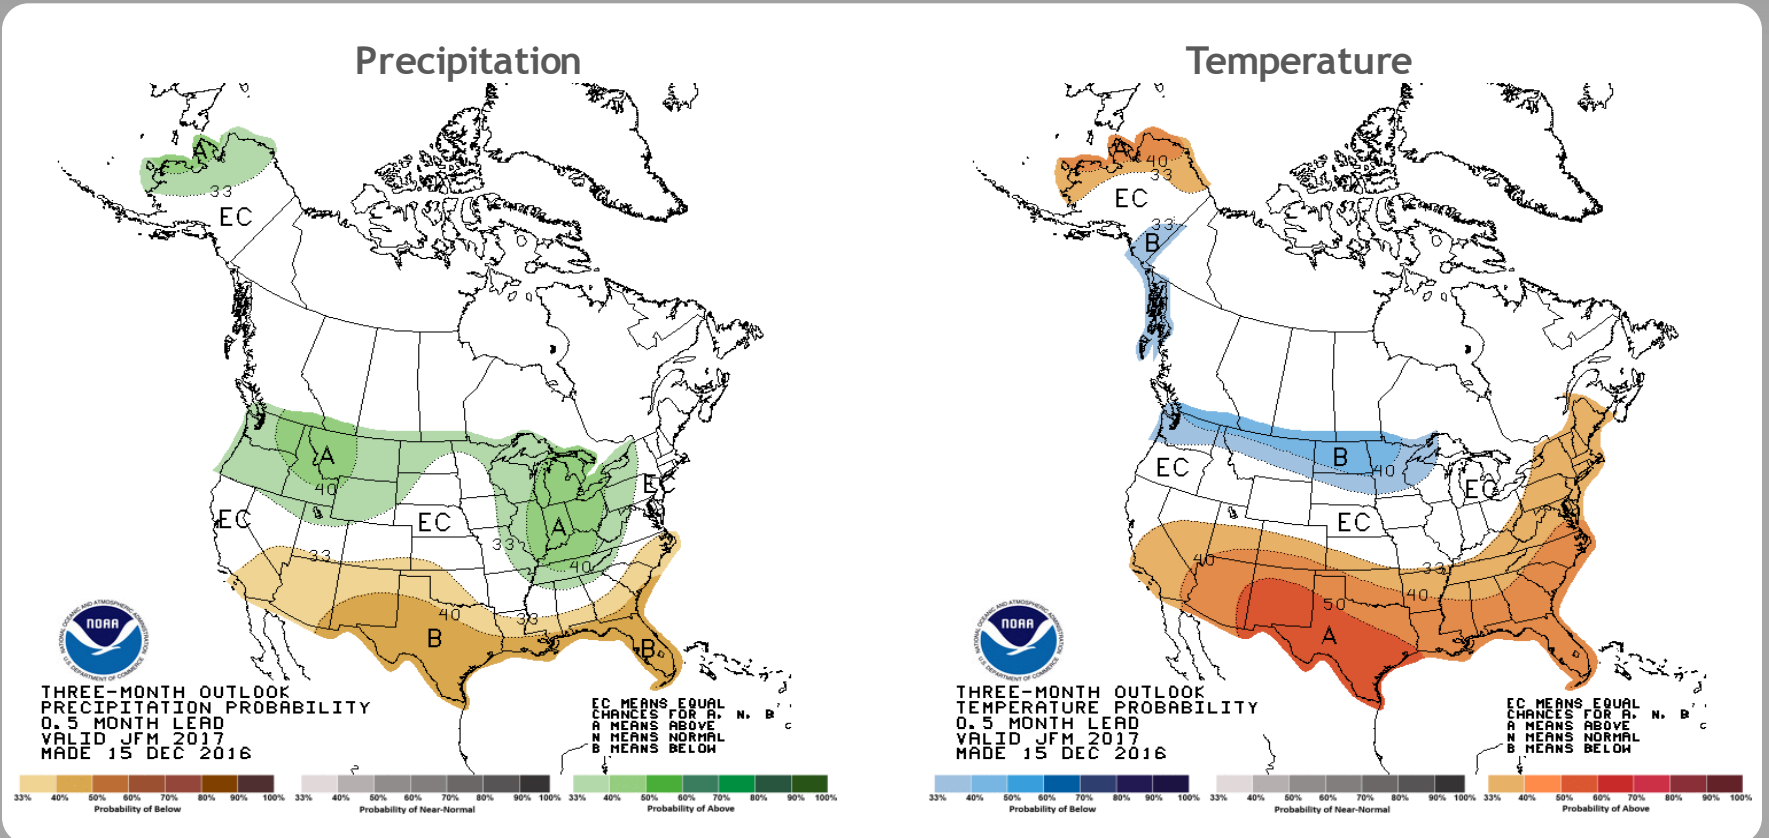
Precipitation

A
33
EC
A
40
EC
EC
33
A
33
40
E
33
40
B
33
B

NOAA

THREE-MONTH OUTLOOK
PRECIPITATION PROBABILITY
0.5 MONTH LEAD
VALID JFM 2017
MADE 15 DEC 2016

EC MEANS EQUAL
CHANCES FOR A, N, B
A MEANS ABOVE
N MEANS NORMAL
B MEANS BELOW

33% 40% 50% 60% 70% 80% 90% 100%
Probability of Below
33% 40% 50% 60% 70% 80% 90% 100%
Probability of Near-Normal
33% 40% 50% 60% 70% 80% 90% 100%
Probability of Above

Temperature

A
40
33
EC
33
B
EC
B
40
EC
EC
40
33
50
40
A

NOAA

THREE-MONTH OUTLOOK
TEMPERATURE PROBABILITY
0.5 MONTH LEAD
VALID JFM 2017
MADE 15 DEC 2016

EC MEANS EQUAL
CHANCES FOR A, N, B
A MEANS ABOVE
N MEANS NORMAL
B MEANS BELOW

33% 40% 50% 60% 70% 80% 90% 100%
Probability of Below
33% 40% 50% 60% 70% 80% 90% 100%
Probability of Near-Normal
33% 40% 50% 60% 70% 80% 90% 100%
Probability of Above